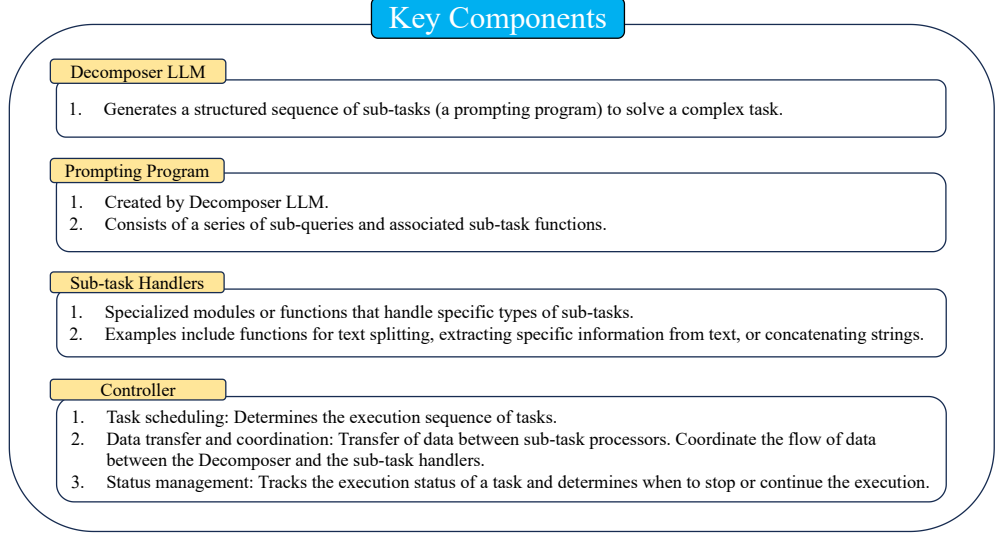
Key Components

Decomposer LLM

1. Generates a structured sequence of sub-tasks (a prompting program) to solve a complex task.

Prompting Program

1. Created by Decomposer LLM.
2. Consists of a series of sub-queries and associated sub-task functions.

Sub-task Handlers

1. Specialized modules or functions that handle specific types of sub-tasks.
2. Examples include functions for text splitting, extracting specific information from text, or concatenating strings.

Controller

1. Task scheduling: Determines the execution sequence of tasks.
2. Data transfer and coordination: Transfer of data between sub-task processors. Coordinate the flow of data between the Decomposer and the sub-task handlers.
3. Status management: Tracks the execution status of a task and determines when to stop or continue the execution.